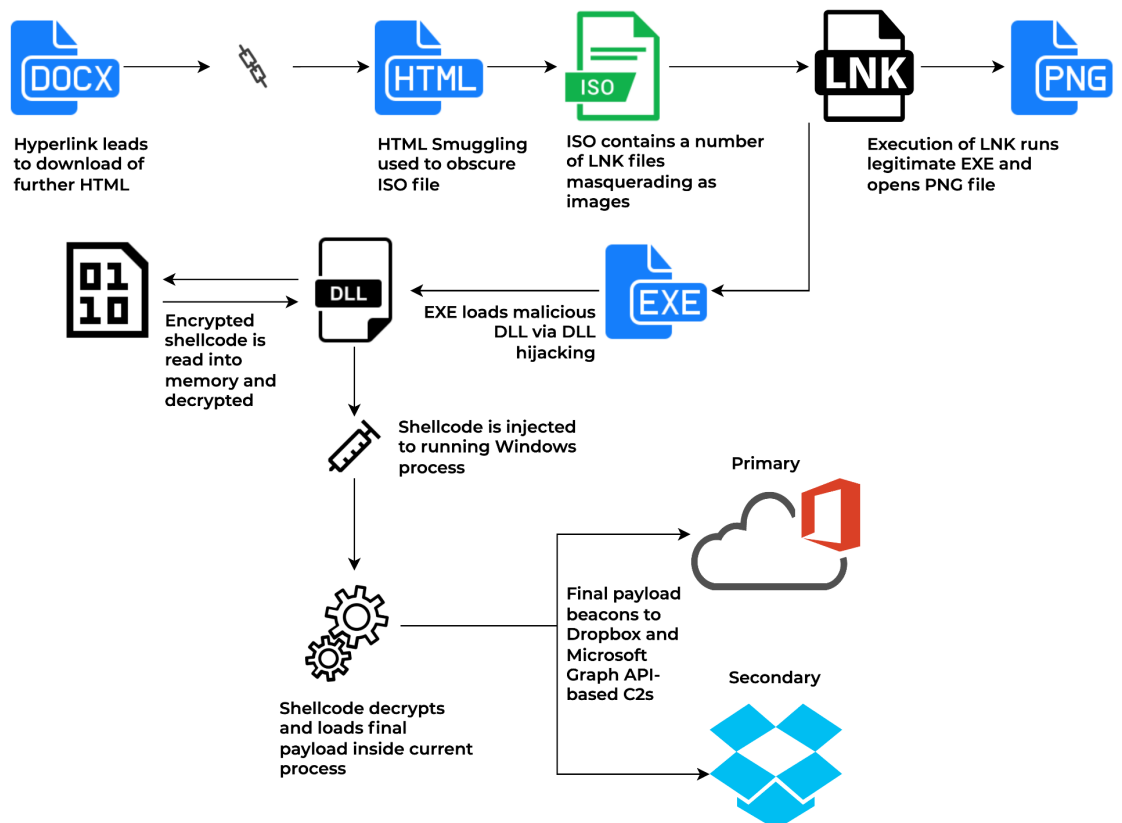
DOCX

Hyperlink leads to download of further HTML

HTML

HTML Smuggling used to obscure ISO file

ISO

ISO contains a number of LNK files masquerading as images

LNK

PNG

Execution of LNK runs legitimate EXE and opens PNG file

0110

Encrypted shellcode is read into memory and decrypted

DLL

EXE loads malicious DLL via DLL hijacking

EXE

Shellcode is injected to running Windows process

Primary

Final payload beacons to Dropbox and Microsoft Graph API-based C2s

Shellcode decrypts and loads final payload inside current process

Secondary